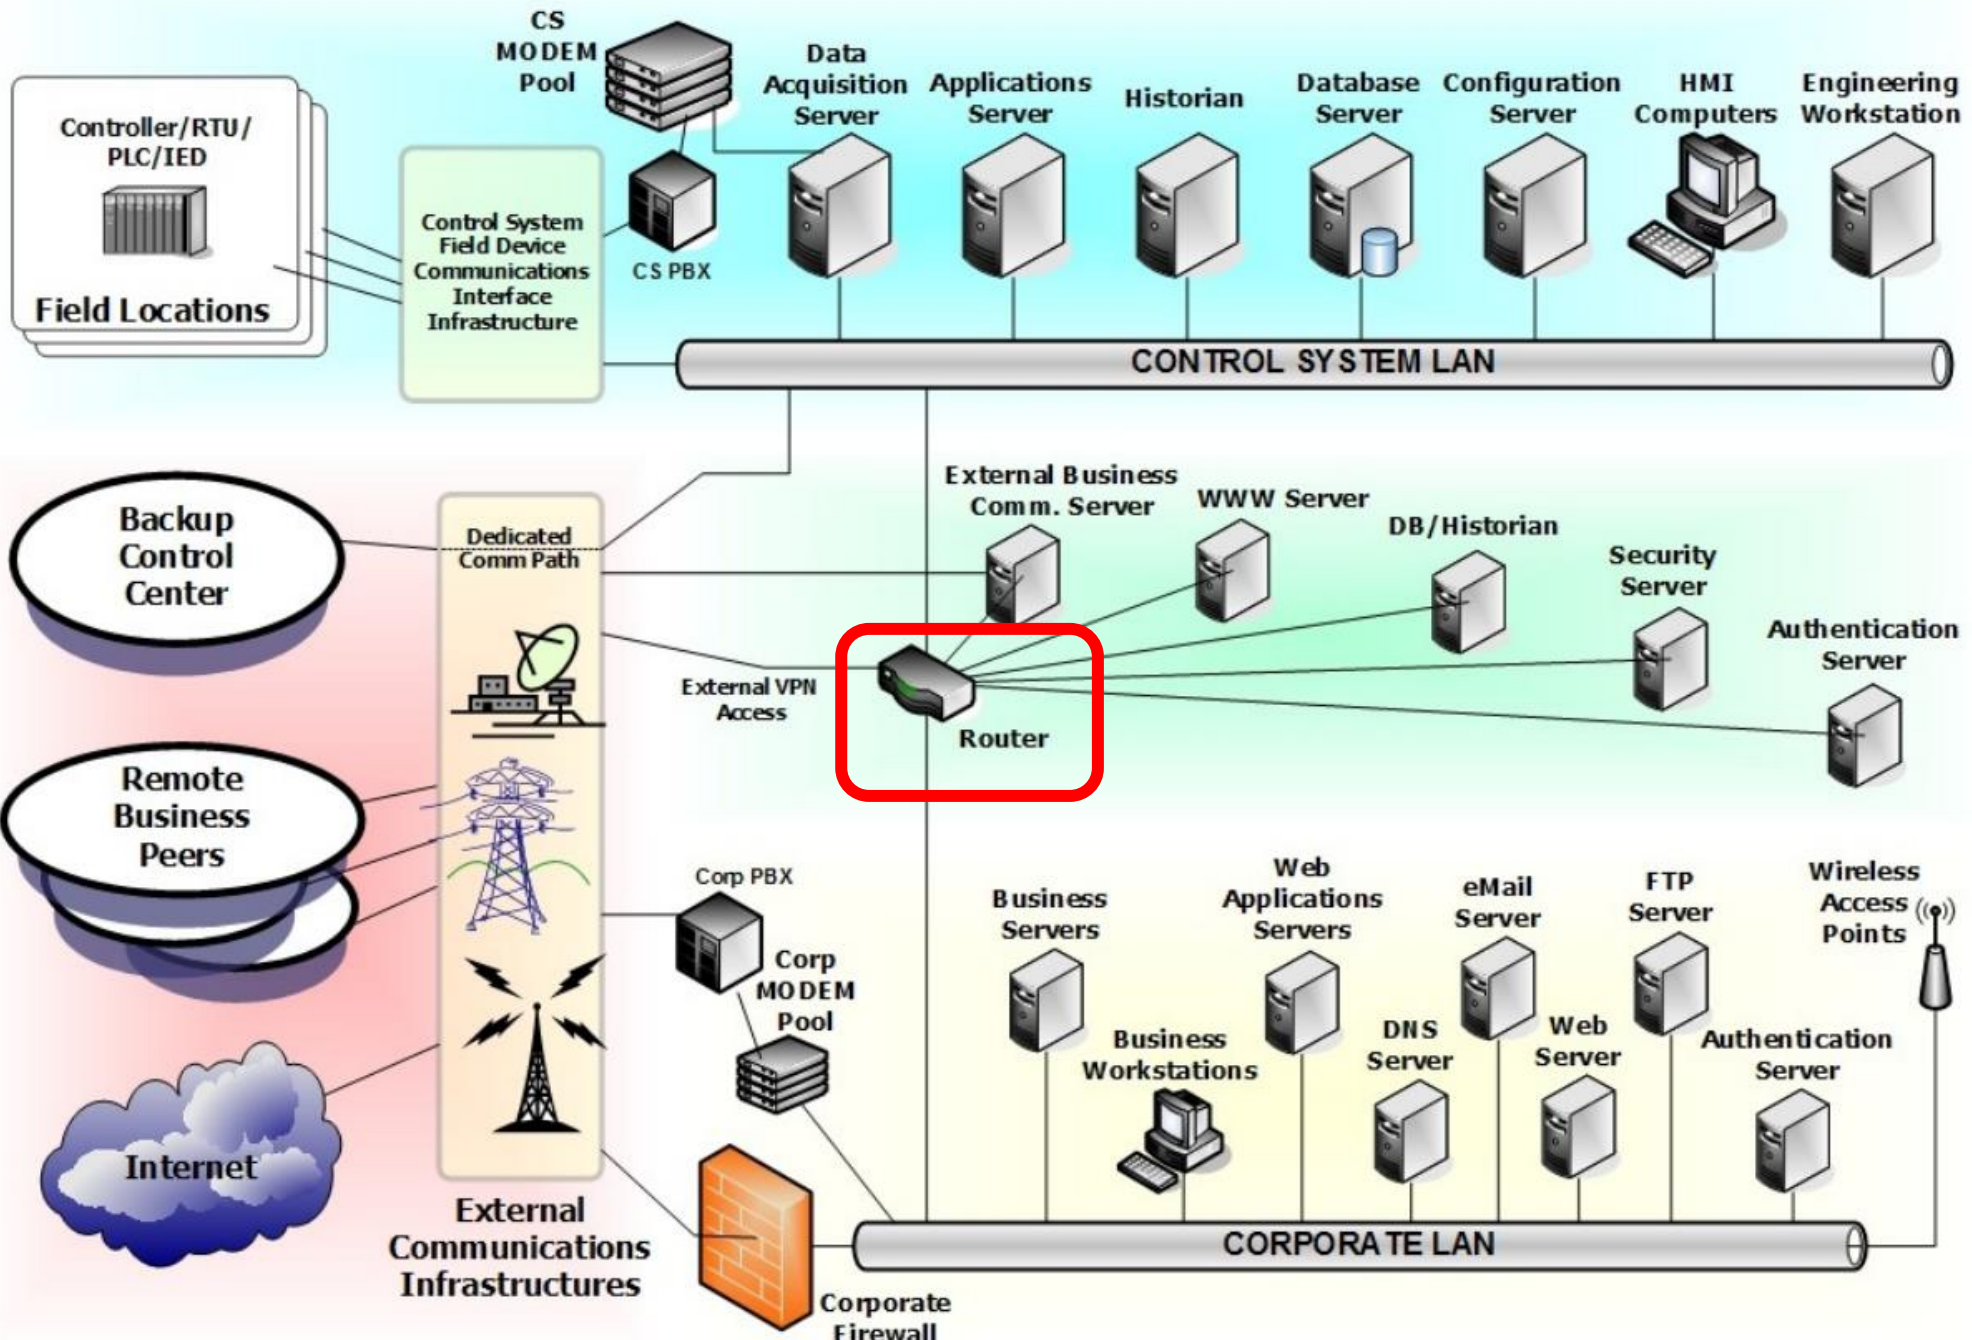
CS MODEM Pool

Data Acquisition Server

Applications Server

Historian

Database Server

Configuration Server

HMI Computers

Engineering Workstation

Controller/RTU/ PLC/IED

Field Locations

Control System Field Device Communications Interface Infrastructure

CS PBX

CONTROL SYSTEM LAN

External Business Comm. Server

WWW Server

DB/Historian

Security Server

Authentication Server

Backup Control Center

Dedicated Comm Path

External VPN Access

Router

Remote Business Peers

Corp PBX

Corp MODEM Pool

Business Servers

Web Applications Servers

eMail Server

FTP Server

Wireless Access Points

Business Workstations

DNS Server

Web Server

Authentication Server

Internet

External Communications Infrastructures

CORPORATE LAN

Corporate Firewall